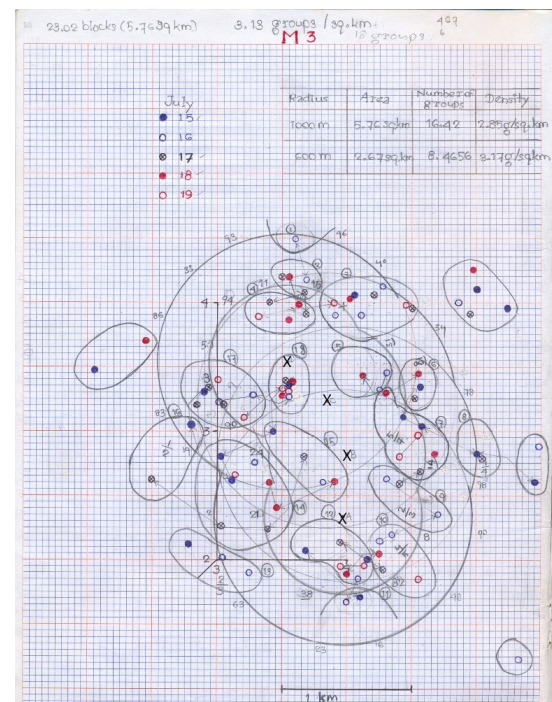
23.02 blocks (5.763 sq km) 3.13 groups / sq.km. 18 groups $\frac{407}{6}$

M3

July
15
16
17
18
19

| Radius | Area | Number of groups | Density |
|---|---|---|---|
| 1000 m | 5.763 sq km | 16.42 | 2.85 g/sq km |
| 600 m | 2.679 sq km | 8.4656 | 3.17 g/sq km |

1 km